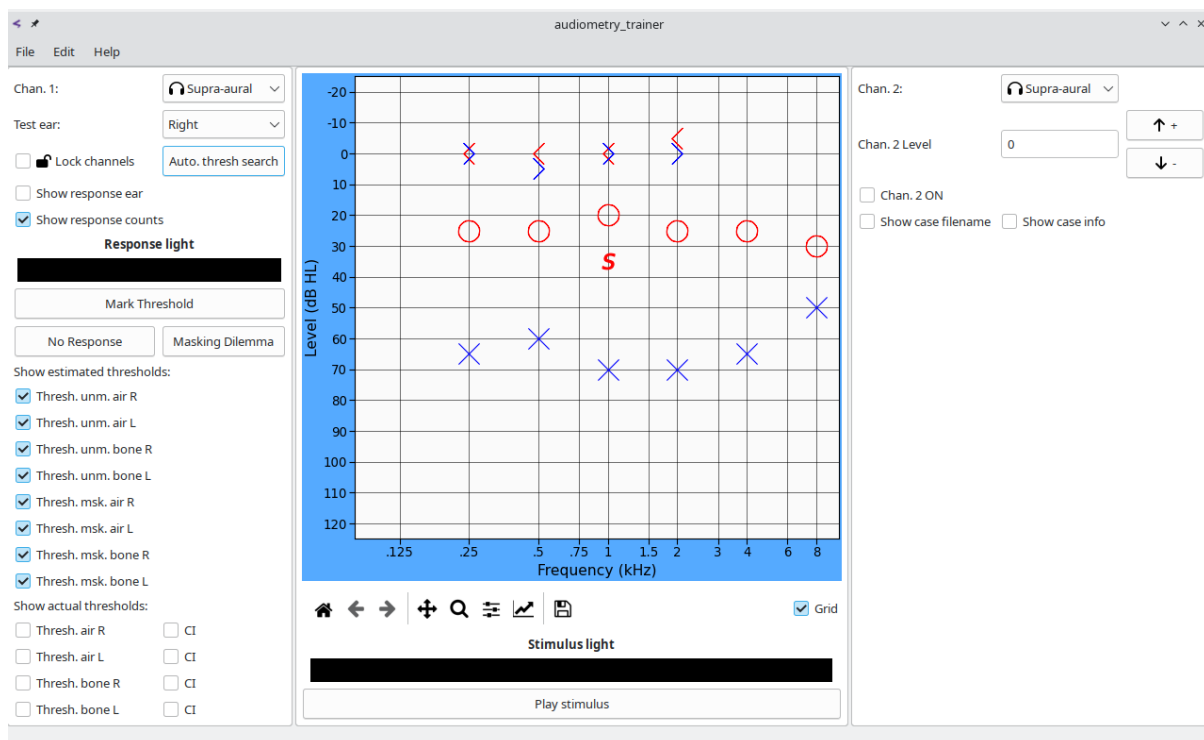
audiometry_trainer

File Edit Help

Chan. 1: Supra-aural
Test ear: Right
Lock channels
Auto. thresh search
Show response ear
Show response counts
Response light
Mark Threshold
No Response
Masking Dilemma
Show estimated thresholds:
Thresh. unm. air R
Thresh. unm. air L
Thresh. unm. bone R
Thresh. unm. bone L
Thresh. msk. air R
Thresh. msk. air L
Thresh. msk. bone R
Thresh. msk. bone L
Show actual thresholds:
Thresh. air R
CI
Thresh. air L
CI
Thresh. bone R
CI
Thresh. bone L
CI

-20
-10
0
10
20
30
40
50
60
70
80
90
100
110
120
Level (dB HL)
S
.125 .25 .5 .75 1 1.5 2 3 4 6 8
Frequency (kHz)

Grid
Stimulus light
Play stimulus

Chan. 2: Supra-aural
Chan. 2 Level 0
+
-
Chan. 2 ON
Show case filename
Show case info